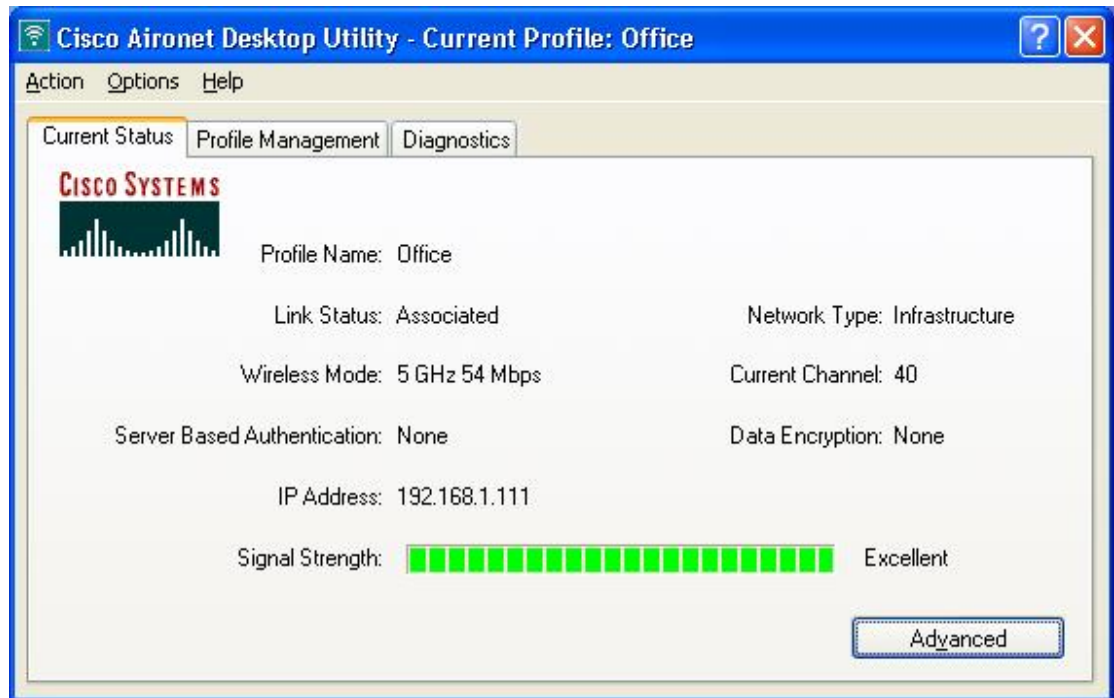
Cisco Aironet Desktop Utility - Current Profile: Office

Action Options Help

Current Status | Profile Management | Diagnostics

CISCO SYSTEMS

Profile Name: Office

Link Status: Associated

Network Type: Infrastructure

Wireless Mode: 5 GHz 54 Mbps

Current Channel: 40

Server Based Authentication: None

Data Encryption: None

IP Address: 192.168.1.111

Signal Strength: Excellent

Advanced